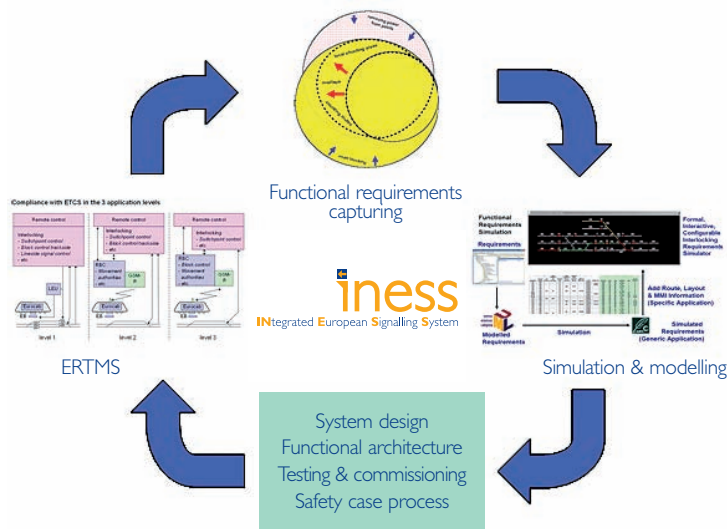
Functional requirements capturing

Compliance with ETCS in the 3 application levels

Remote control
Interlocking
- Switch/point control
- Block control trackside
- Lineside signal control
- etc

Remote control
Interlocking
- Switch/point control
- Block control trackside
- etc
RBC
- Movement authorities
- etc
GSM-R

Remote control
Interlocking
- Switch/point control
- etc
RBC
- Block control
- Movement authorities
- etc
GSM-R

LEU
Eurocab
Eurocab
Eurocab

level 1
level 2
level 3

ERTMS

iness
INtegrated European Signalling System

Functional Requirements Simulation
Requirements
Formal, Interactive, Configurable Interlocking Requirements Simulator
Add Route, Layout & MMI Information (Specific Application)
Modelled Requirements
Simulation
Simulated Requirements (Generic Application)

Simulation & modelling

System design
Functional architecture
Testing & commissioning
Safety case process